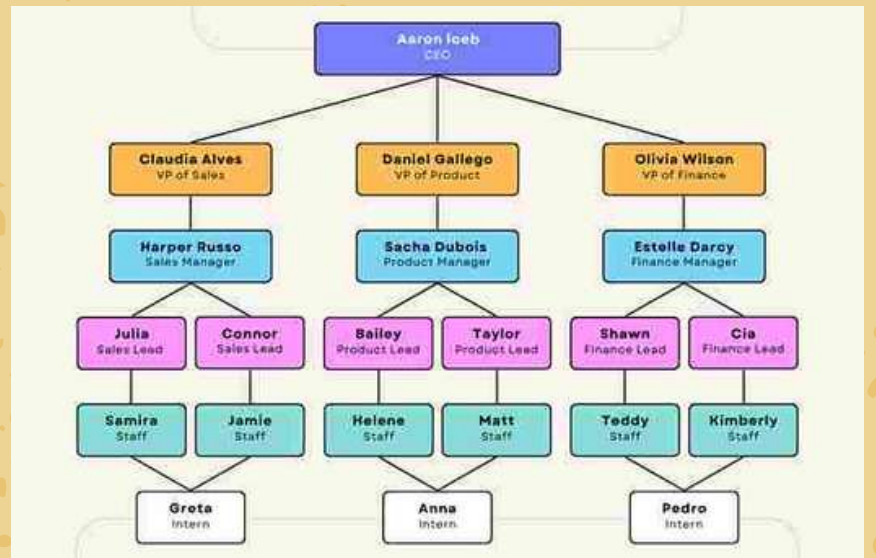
Aaron Iceb
CEO

Claudia Alves
VP of Sales

Daniel Gallego
VP of Product

Olivia Wilson
VP of Finance

Harper Russo
Sales Manager

Sacha Dubois
Product Manager

Estelle Darcy
Finance Manager

Julia
Sales Lead

Connor
Sales Lead

Bailey
Product Lead

Taylor
Product Lead

Shawn
Finance Lead

Cia
Finance Lead

Samira
Staff

Jamie
Staff

Helene
Staff

Matt
Staff

Teddy
Staff

Kimberly
Staff

Greta
Intern

Anna
Intern

Pedro
Intern